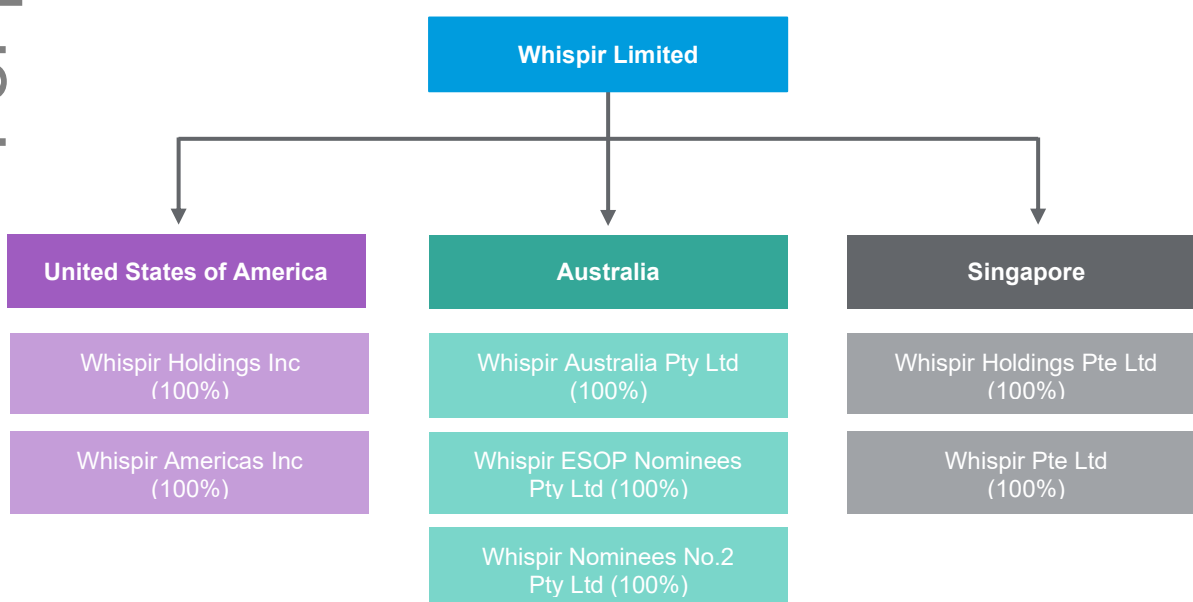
Whispir Limited

United States of America

Whispir Holdings Inc (100%)

Whispir Americas Inc (100%)

Australia

Whispir Australia Pty Ltd (100%)

Whispir ESOP Nominees Pty Ltd (100%)

Whispir Nominees No.2 Pty Ltd (100%)

Singapore

Whispir Holdings Pte Ltd (100%)

Whispir Pte Ltd (100%)